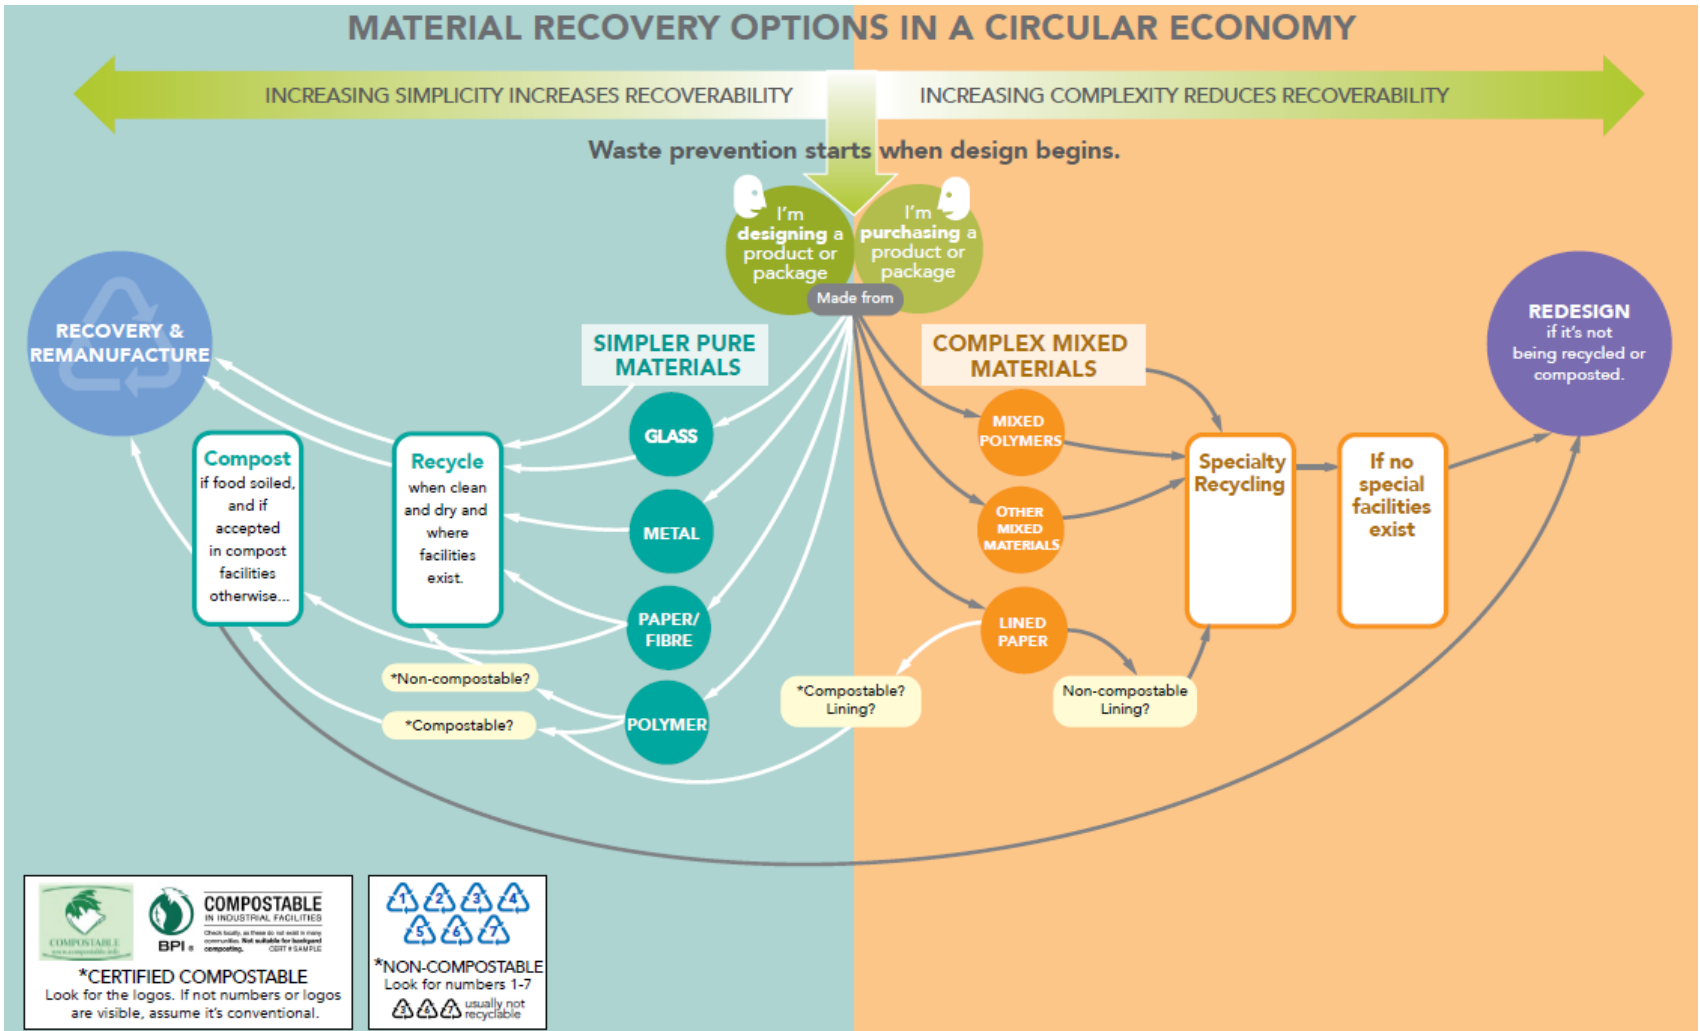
MATERIAL RECOVERY OPTIONS IN A CIRCULAR ECONOMY

INCREASING SIMPLICITY INCREASES RECOVERABILITY

INCREASING COMPLEXITY REDUCES RECOVERABILITY

Waste prevention starts when design begins.

I'm designing a product or package

I'm purchasing a product or package

Made from

RECOVERY & REMANUFACTURE

SIMPLER PURE MATERIALS

COMPLEX MIXED MATERIALS

REDESIGN if it's not being recycled or composted.

Compost if food soiled, and if accepted in compost facilities otherwise...

Recycle when clean and dry and where facilities exist.

GLASS

METAL

PAPER/ FIBRE

POLYMER

MIXED POLYMERS

OTHER MIXED MATERIALS

LINED PAPER

Specialty Recycling

If no special facilities exist

*Non-compostable?

*Compostable?

*Compostable? Lining?

Non-compostable Lining?

COMPOSTABLE

COMPOSTABLE IN INDUSTRIAL FACILITIES

BPI

*CERTIFIED COMPOSTABLE
Look for the logos. If not numbers or logos are visible, assume it's conventional.

1 2 3 4 5 6 7

*NON-COMPOSTABLE
Look for numbers 1-7

usually not recyclable